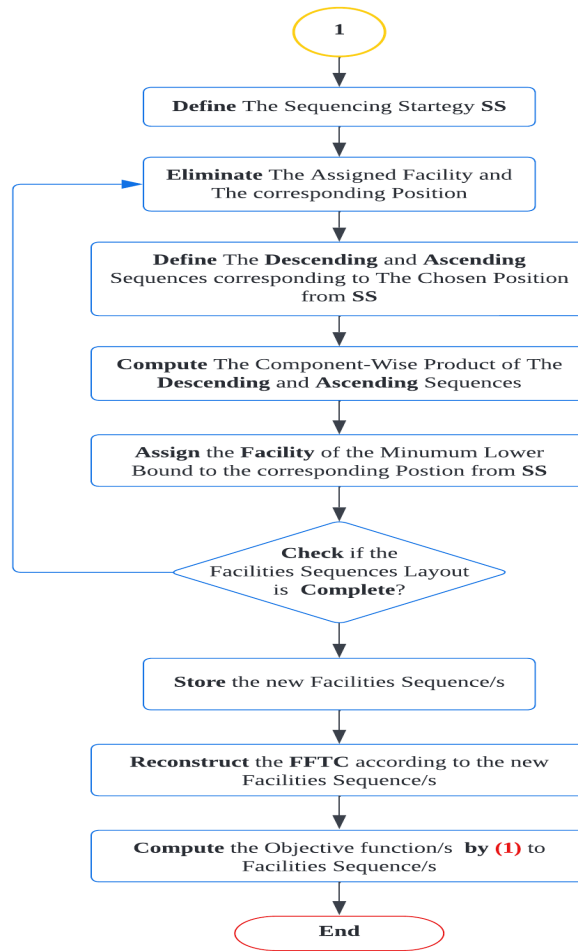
1

Define The Sequencing Startegy SS

Eliminate The Assigned Facility and The corresponding Position

Define The Descending and Ascending Sequences corresponding to The Chosen Position from SS

Compute The Component-Wise Product of The Descending and Ascending Sequences

Assign the Facility of the Minumum Lower Bound to the corresponding Postion from SS

Check if the Facilities Sequences Layout is Complete?

Store the new Facilities Sequence/s

Reconstruct the FFTC according to the new Facilities Sequence/s

Compute the Objective function/s by (1) to Facilities Sequence/s

End